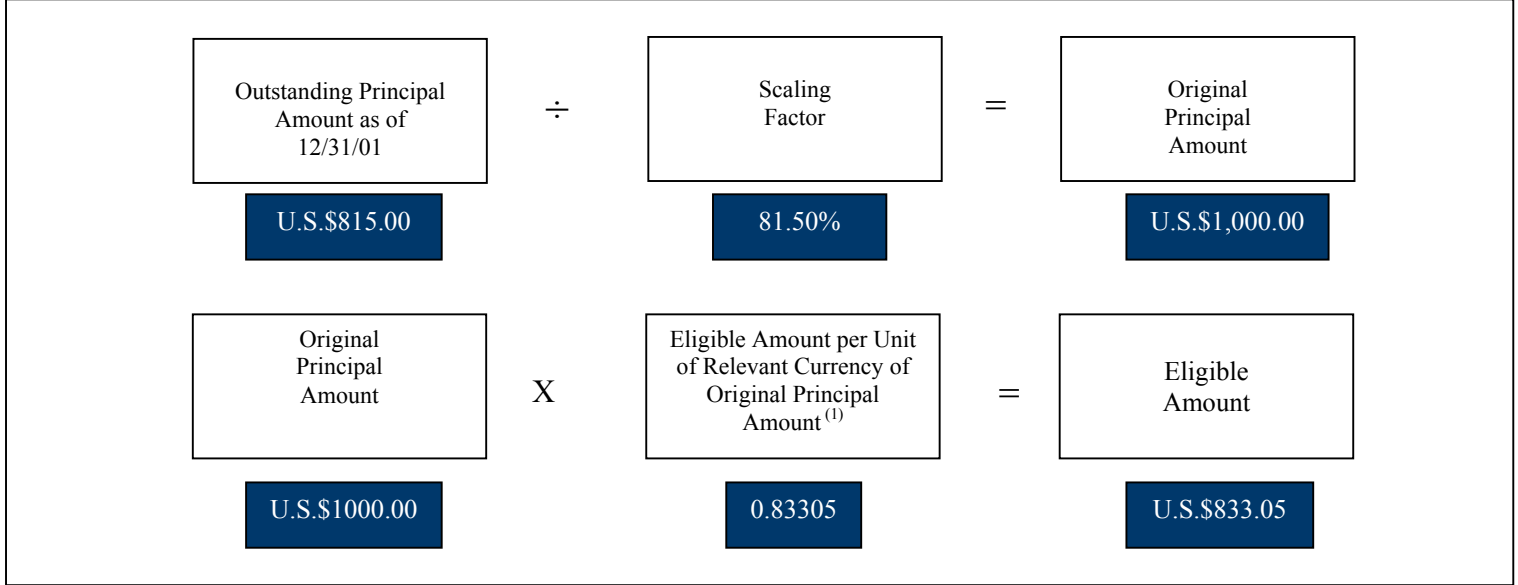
Outstanding Principal Amount as of 12/31/01

$\div$

Scaling Factor

=

Original Principal Amount

U.S.$815.00

81.50%

U.S.$1,000.00

Original Principal Amount

X

Eligible Amount per Unit of Relevant Currency of Original Principal Amount $^{(1)}$

=

Eligible Amount

U.S.$1000.00

0.83305

U.S.$833.05